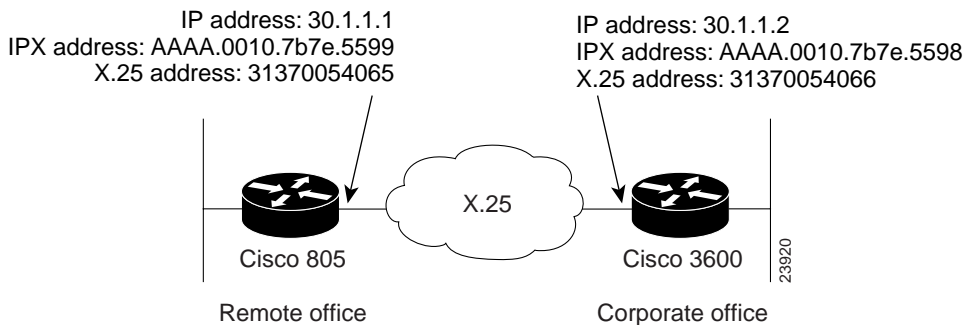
IP address: 30.1.1.1
IPX address: AAAA.0010.7b7e.5599
X.25 address: 31370054065

IP address: 30.1.1.2
IPX address: AAAA.0010.7b7e.5598
X.25 address: 31370054066

X.25

Cisco 805

Cisco 3600

23920

Remote office

Corporate office